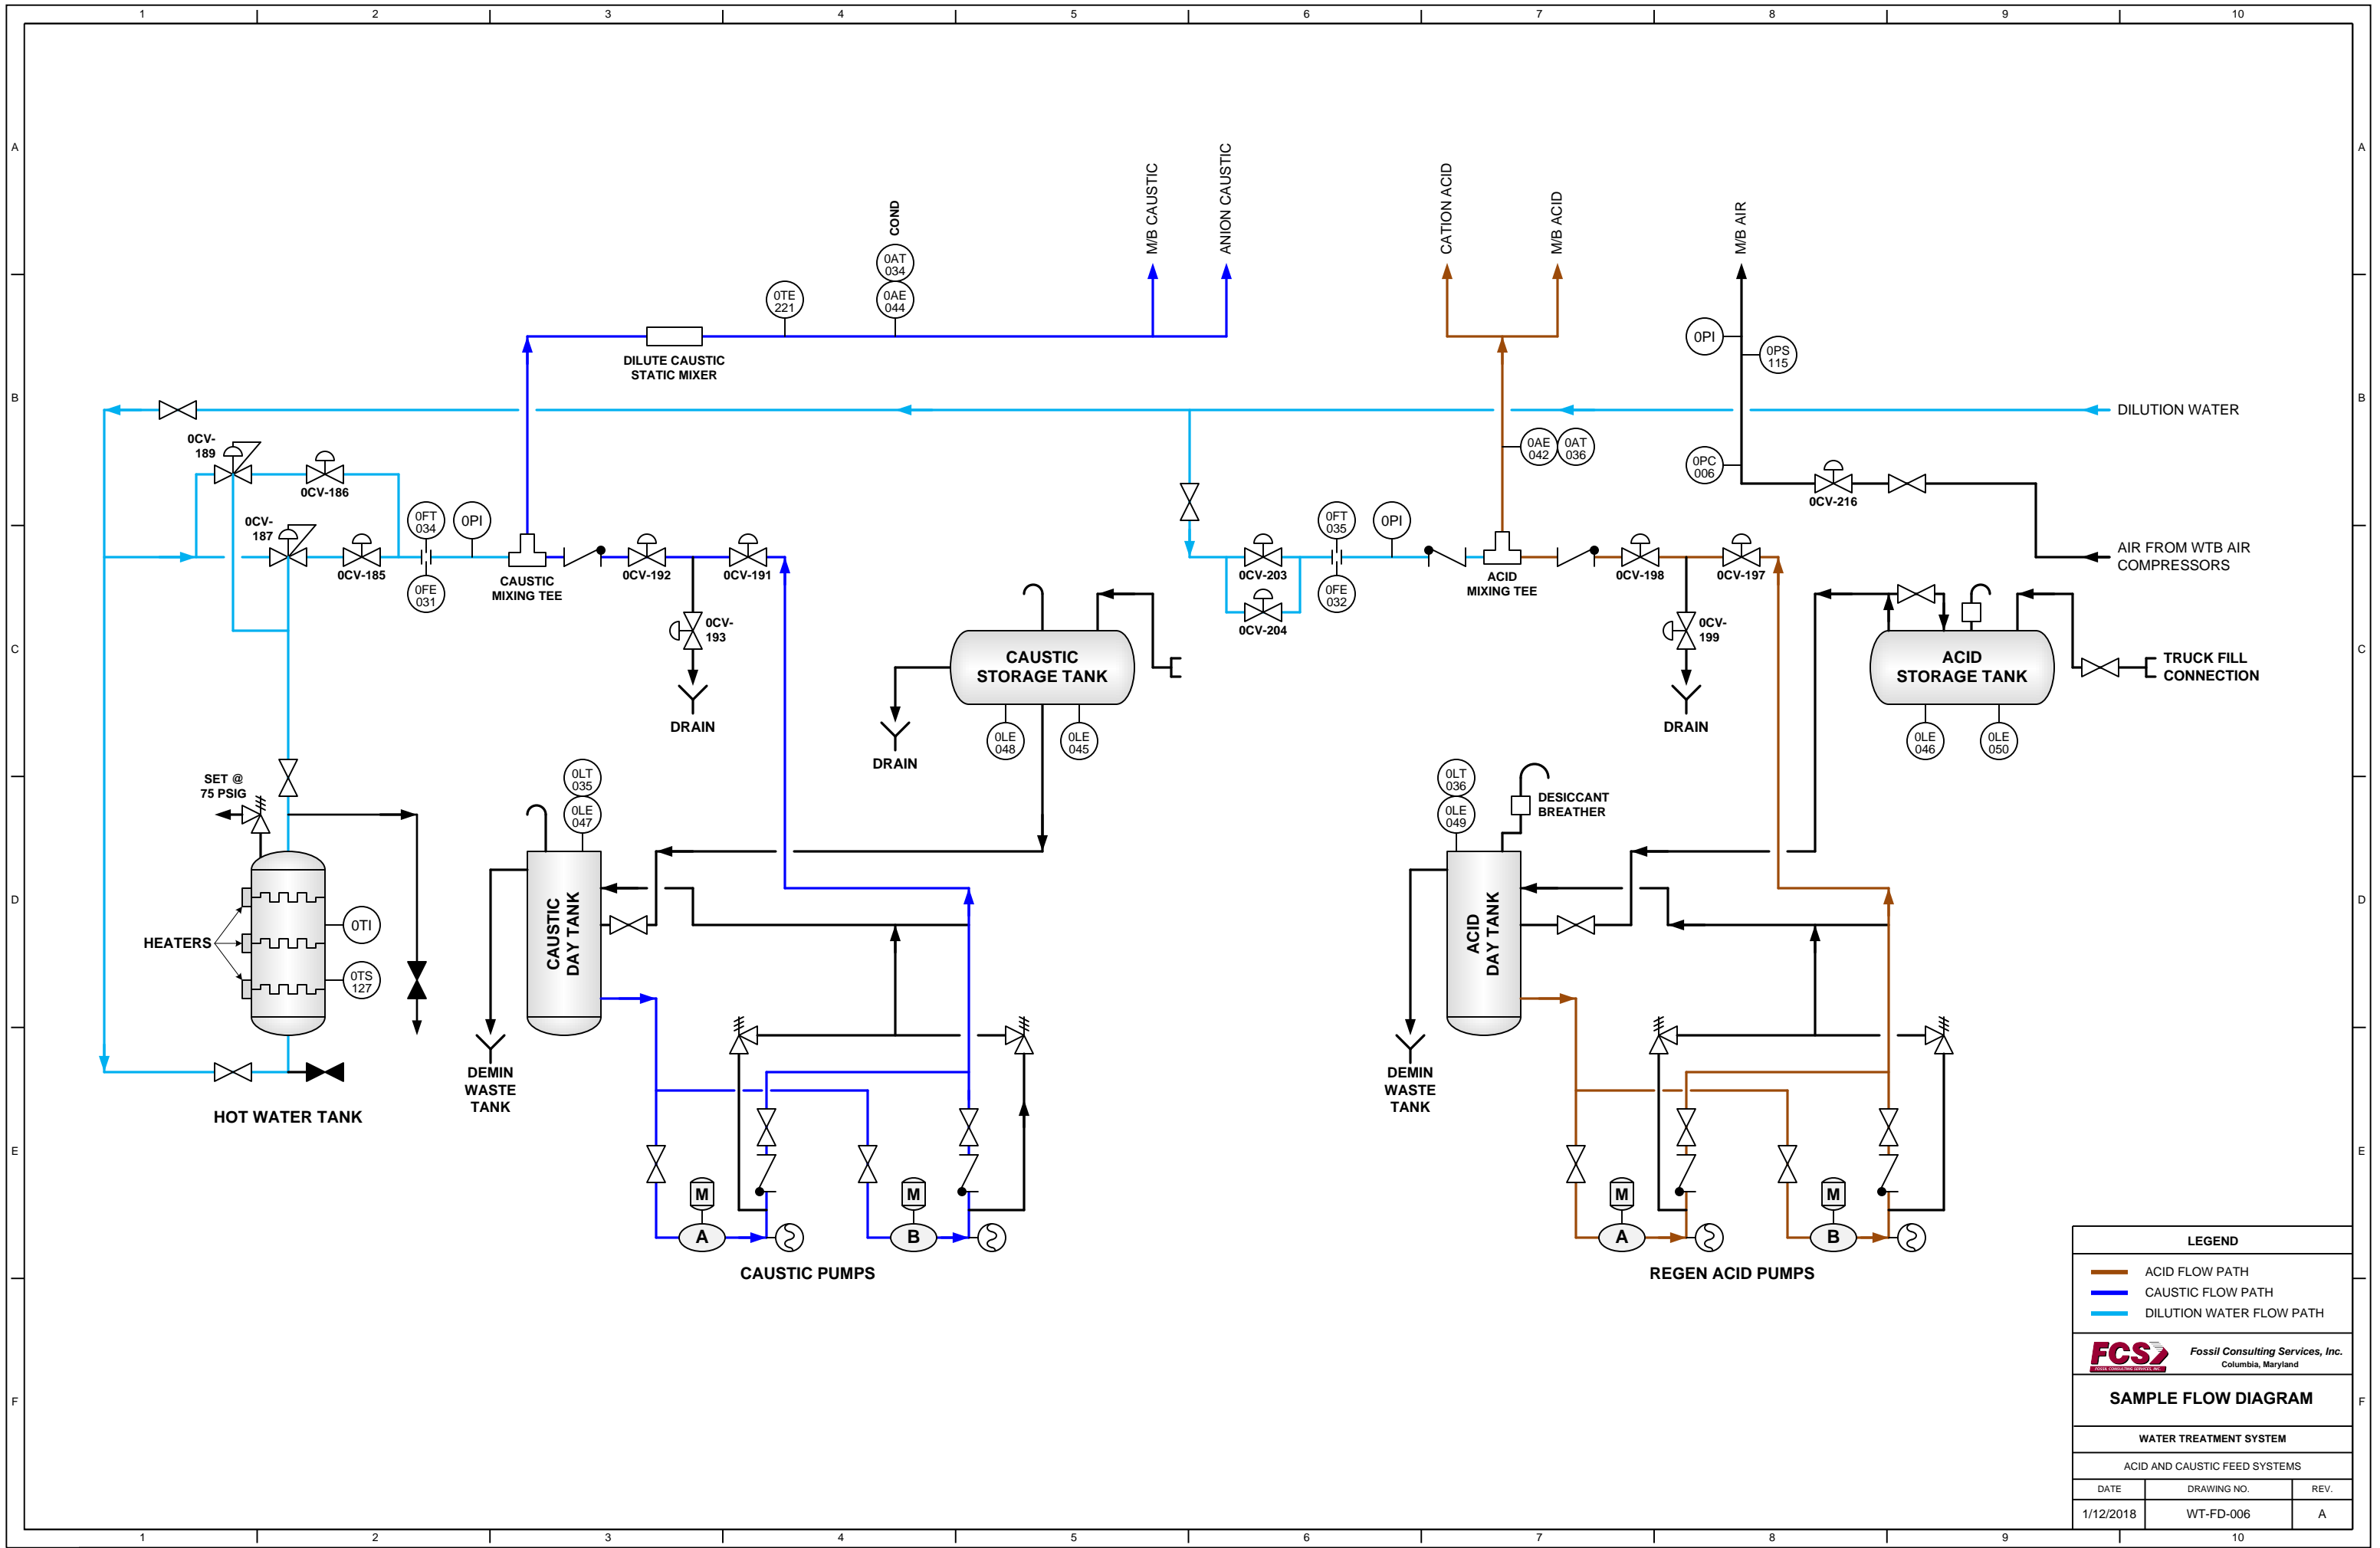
1 2 3 4 5 6 7 8 9 10

A B C D E F

COND
0AT 034
0AE 044
0TE 221
M/B CAUSTIC
ANION CAUSTIC
CATION ACID
M/B ACID
M/B AIR
0PI
0PS 115
DILUTE CAUSTIC STATIC MIXER
DILUTION WATER
0AE 042
0AT 036
0PC 006
0CV-216
AIR FROM WTB AIR COMPRESSORS
0CV-189
0CV-186
0CV-187
0CV-185
0FT 034
0PI
0FE 031
CAUSTIC MIXING TEE
0CV-192
0CV-191
0CV-193
DRAIN
0CV-203
0CV-204
0FT 035
0PI
0FE 032
ACID MIXING TEE
0CV-198
0CV-197
0CV-199
DRAIN
CAUSTIC STORAGE TANK
DRAIN
0LE 048
0LE 045
ACID STORAGE TANK
TRUCK FILL CONNECTION
0LE 046
0LE 050
SET @ 75 PSIG
0LT 035
0LE 047
0LT 036
0LE 049
DESICCANT BREATHER
HEATERS
0TI
0TS 127
CAUSTIC DAY TANK
ACID DAY TANK
DEMIN WASTE TANK
DEMIN WASTE TANK
HOT WATER TANK
M
A
M
B
CAUSTIC PUMPS
M
A
M
B
REGEN ACID PUMPS

| LEGEND | |
|---|---|
| | ACID FLOW PATH |
| | CAUSTIC FLOW PATH |
| | DILUTION WATER FLOW PATH |

FCS Fossil Consulting Services, Inc. Columbia, Maryland
SAMPLE FLOW DIAGRAM
WATER TREATMENT SYSTEM
ACID AND CAUSTIC FEED SYSTEMS

| DATE | DRAWING NO. | REV. |
|---|---|---|
| 1/12/2018 | WT-FD-006 | A |